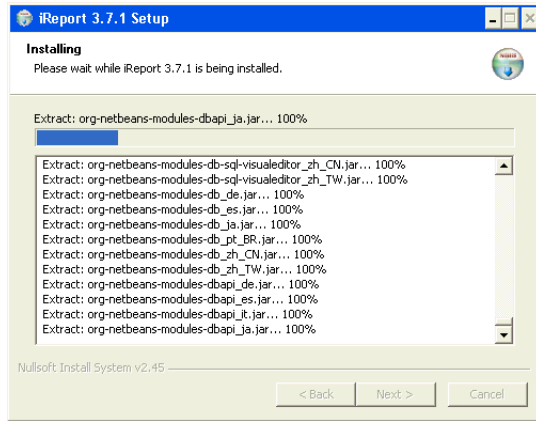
iReport 3.7.1 Setup

Installing
Please wait while iReport 3.7.1 is being installed.

Extract: org-netbeans-modules-dbapi_ja.jar... 100%

Extract: org-netbeans-modules-db-sql-visualeditor_zh_CN.jar... 100%
Extract: org-netbeans-modules-db-sql-visualeditor_zh_TW.jar... 100%
Extract: org-netbeans-modules-db_de.jar... 100%
Extract: org-netbeans-modules-db_es.jar... 100%
Extract: org-netbeans-modules-db_ja.jar... 100%
Extract: org-netbeans-modules-db_pt_BR.jar... 100%
Extract: org-netbeans-modules-db_zh_CN.jar... 100%
Extract: org-netbeans-modules-db_zh_TW.jar... 100%
Extract: org-netbeans-modules-dbapi_de.jar... 100%
Extract: org-netbeans-modules-dbapi_es.jar... 100%
Extract: org-netbeans-modules-dbapi_it.jar... 100%
Extract: org-netbeans-modules-dbapi_ja.jar... 100%

Nullsoft Install System v2.45

< Back
Next >
Cancel